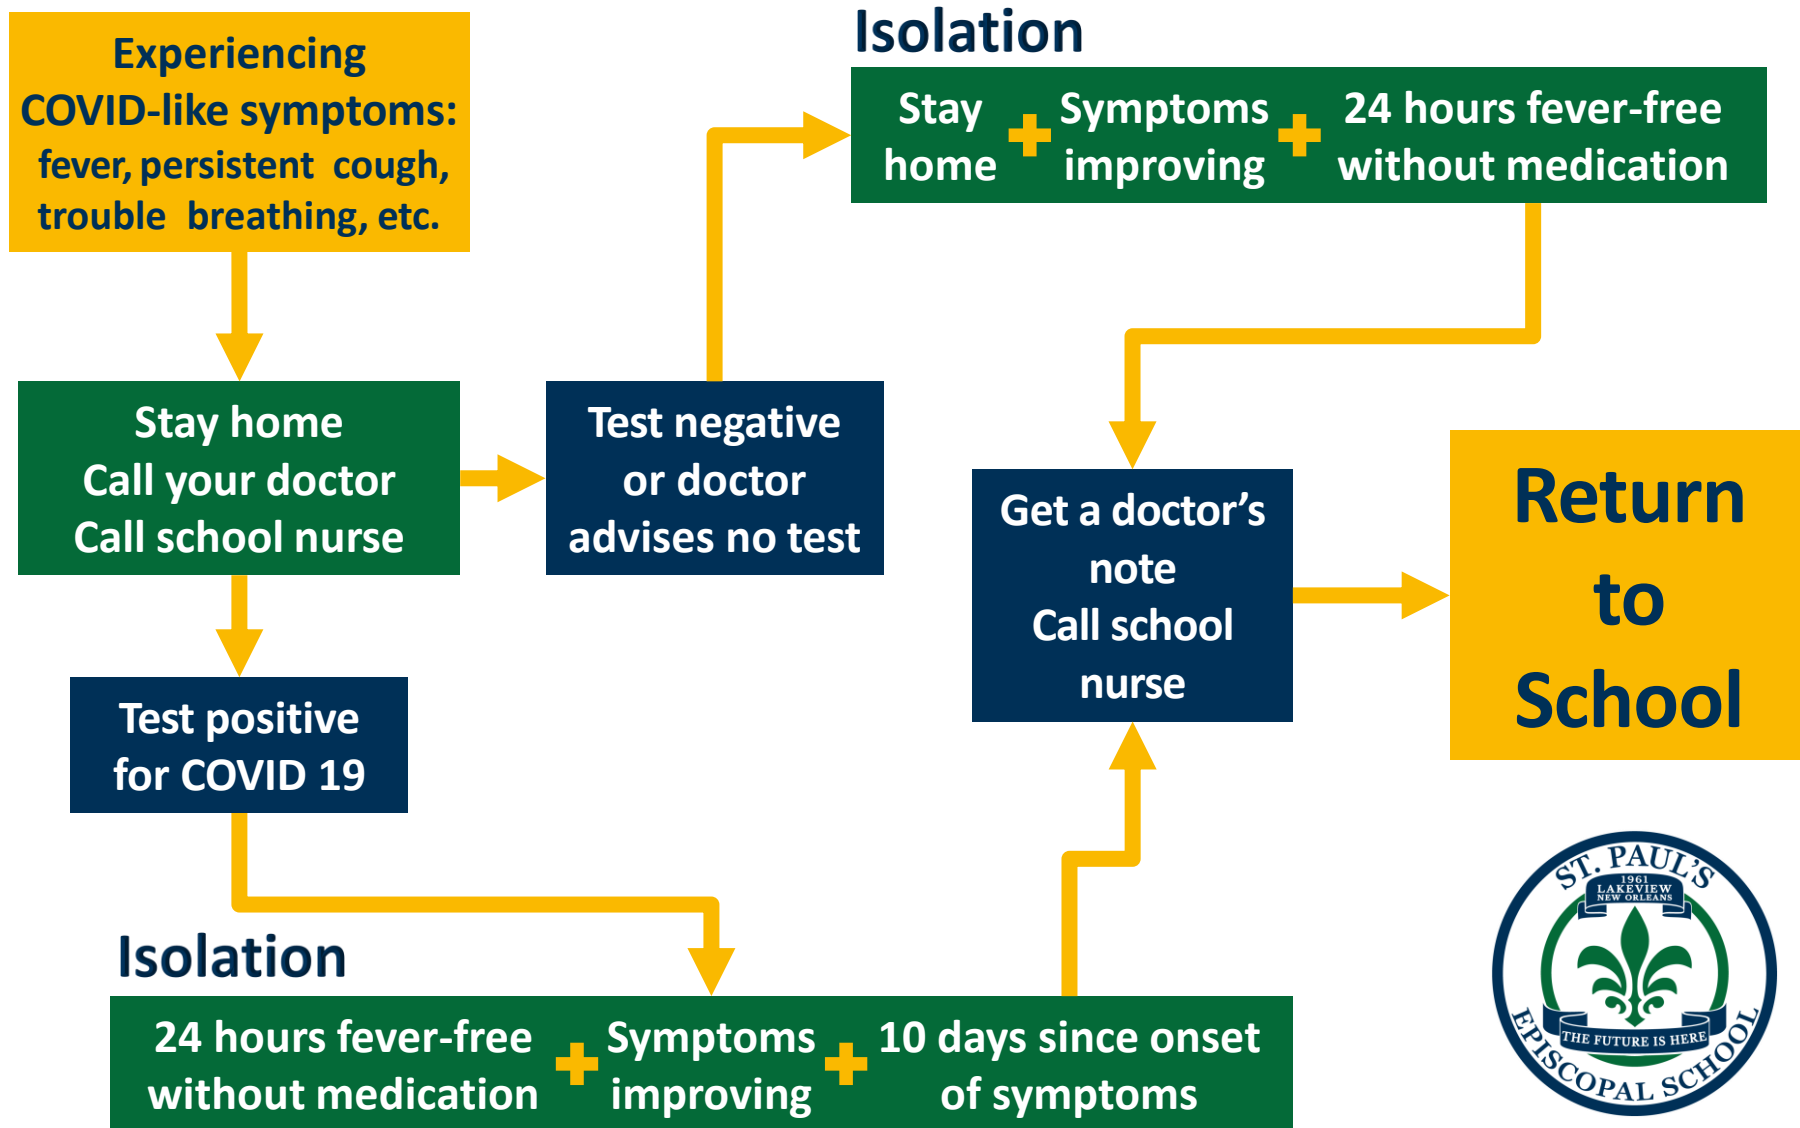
Experiencing COVID-like symptoms: fever, persistent cough, trouble breathing, etc.

Isolation

Stay home + Symptoms improving + 24 hours fever-free without medication

Stay home
Call your doctor
Call school nurse

Test negative or doctor advises no test

Get a doctor's note
Call school nurse

Return to School

Test positive for COVID 19

Isolation

24 hours fever-free without medication + Symptoms improving + 10 days since onset of symptoms

ST. PAUL'S
1961
LAKEVIEW
NEW ORLEANS
THE FUTURE IS HERE
EPISCOPAL SCHOOL